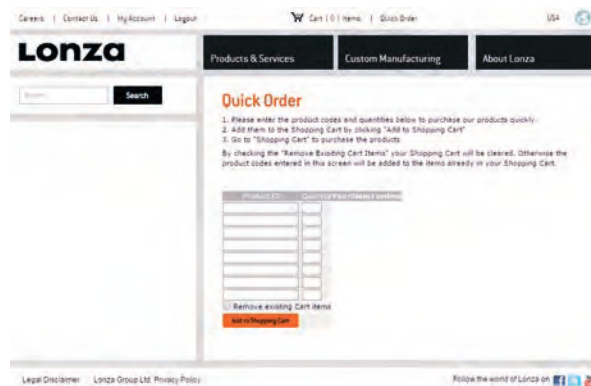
Careers | Contact Us | My Account | Logout

Cart ( 0 ) Items | Quick Order

USA

Lonza

Products & Services

Custom Manufacturing

About Lonza

Search...

Search

Quick Order

1. Please enter the product codes and quantities below to purchase our products quickly.
2. Add them to the Shopping Cart by clicking "Add to Shopping Cart"
3. Go to "Shopping Cart" to purchase the products

By checking the "Remove Existing Cart Items" your Shopping Cart will be cleared. Otherwise the product codes entered in this screen will be added to the items already in your Shopping Cart.

Product ID

Quantity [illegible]

Remove existing Cart items

Add to Shopping Cart

Legal Disclaimer   Lonza Group Ltd. Privacy Policy

Follow the world of Lonza on